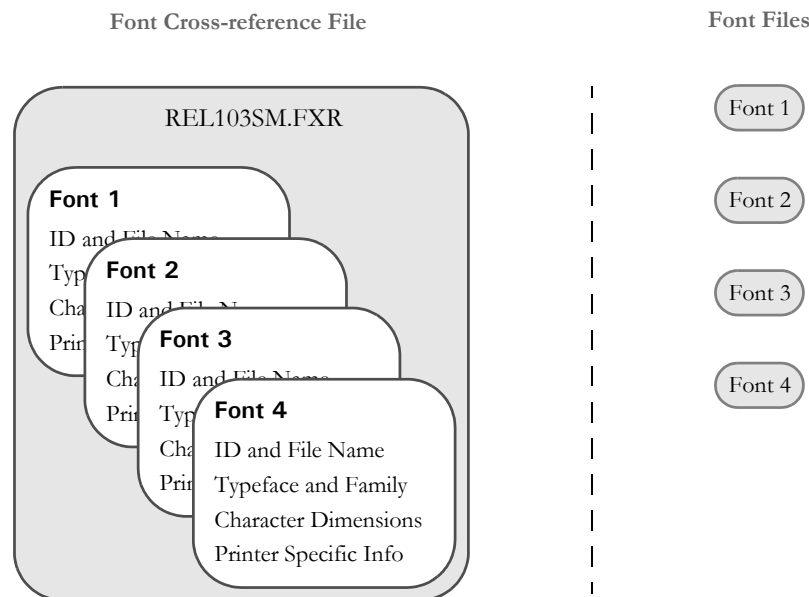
Font Cross-reference File

Font Files

REL103SM.FXR

Font 1

ID and File Name

Typ

Cha

Prin

Font 2

ID and File N

Typ

Cha

Prin

Font 3

ID and File Name

Typ

Cha

Prin

Font 4

ID and File Name

Typeface and Family

Character Dimensions

Printer Specific Info

Font 1

Font 2

Font 3

Font 4